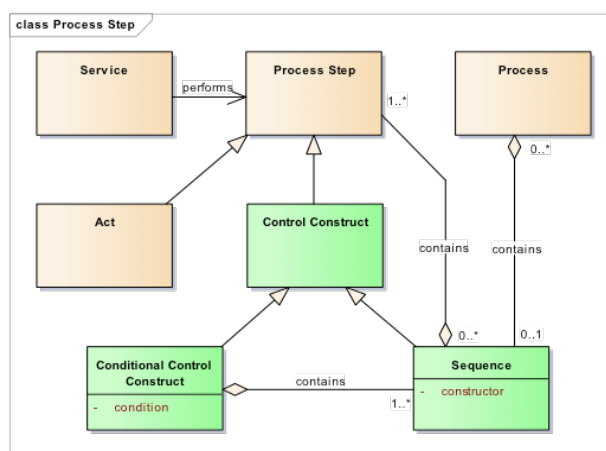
class Process Step

Service

performs

Process Step

1..*

Process

0..*

Act

Control Construct

contains

contains

0..*

0..1

Conditional Control Construct

- condition

contains

1..*

Sequence

- constructor